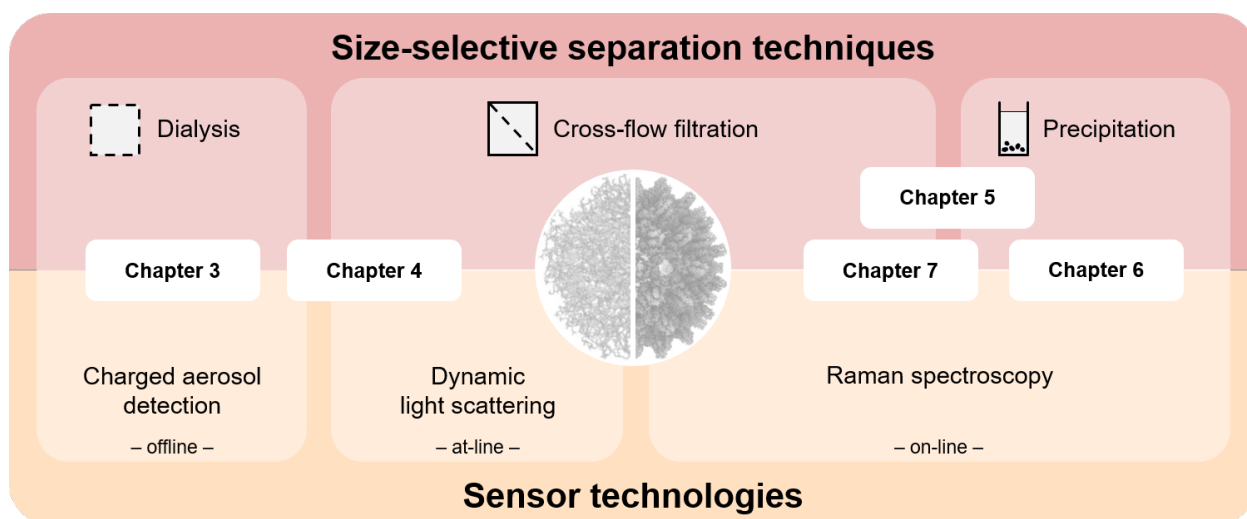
Size-selective separation techniques

Dialysis

Cross-flow filtration

Precipitation

Chapter 5

Chapter 3

Chapter 4

Chapter 7

Chapter 6

Charged aerosol detection

– offline –

Dynamic light scattering

– at-line –

Raman spectroscopy

– on-line –

Sensor technologies